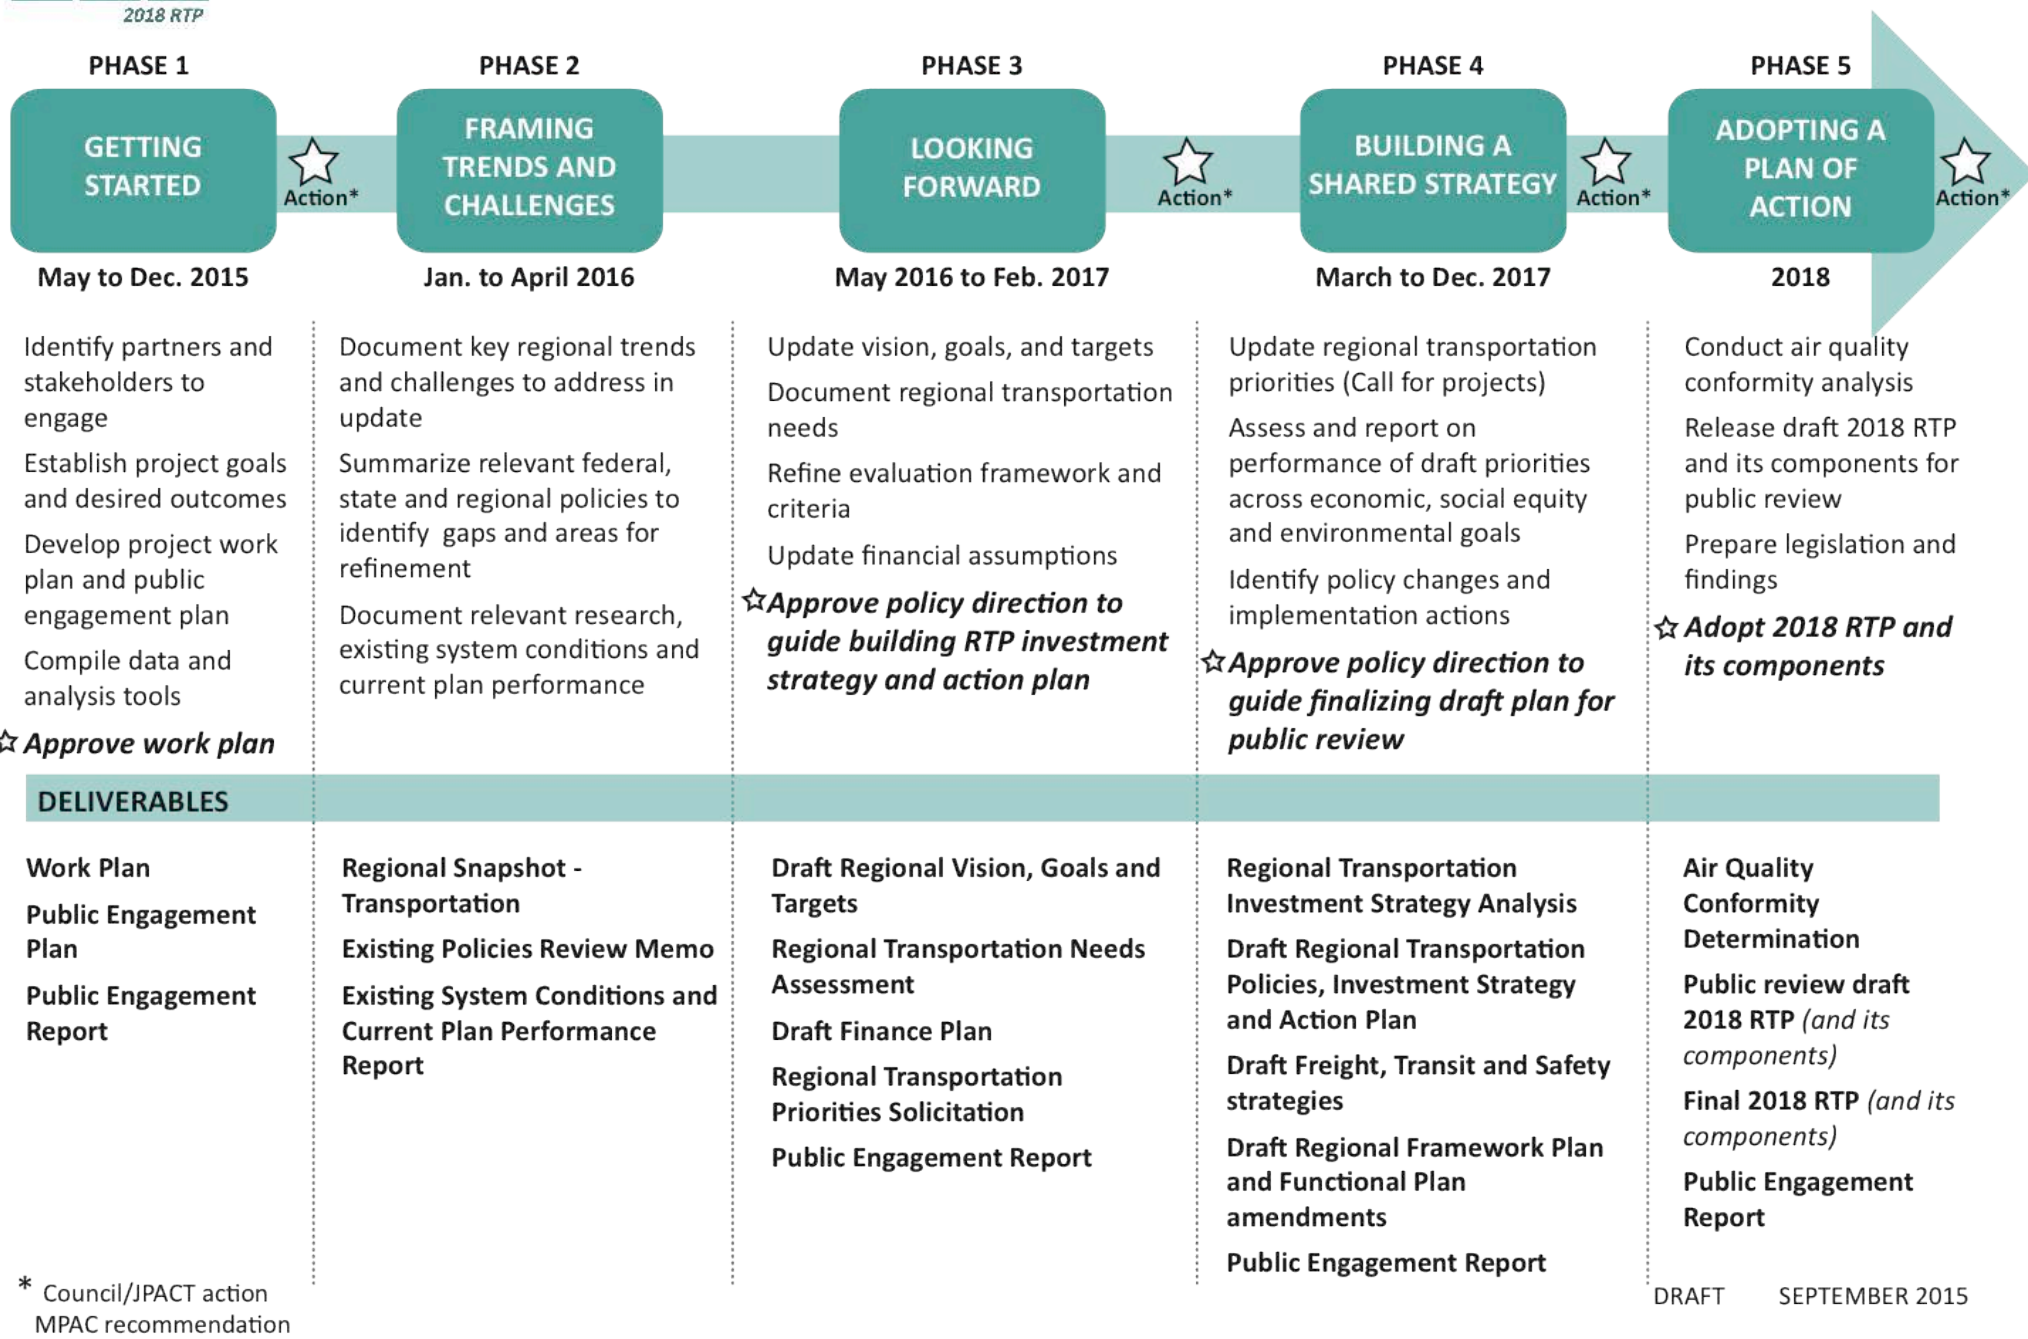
2018 RTP

PHASE 1

GETTING STARTED

Action*

PHASE 2

FRAMING TRENDS AND CHALLENGES

PHASE 3

LOOKING FORWARD

Action*

PHASE 4

BUILDING A SHARED STRATEGY

Action*

PHASE 5

ADOPTING A PLAN OF ACTION

Action*

May to Dec. 2015

Jan. to April 2016

May 2016 to Feb. 2017

March to Dec. 2017

2018

Identify partners and stakeholders to engage

Establish project goals and desired outcomes

Develop project work plan and public engagement plan

Compile data and analysis tools

☆ ***Approve work plan***

Document key regional trends and challenges to address in update

Summarize relevant federal, state and regional policies to identify gaps and areas for refinement

Document relevant research, existing system conditions and current plan performance

Update vision, goals, and targets

Document regional transportation needs

Refine evaluation framework and criteria

Update financial assumptions

☆ ***Approve policy direction to guide building RTP investment strategy and action plan***

Update regional transportation priorities (Call for projects)

Assess and report on performance of draft priorities across economic, social equity and environmental goals

Identify policy changes and implementation actions

☆ ***Approve policy direction to guide finalizing draft plan for public review***

Conduct air quality conformity analysis

Release draft 2018 RTP and its components for public review

Prepare legislation and findings

☆ ***Adopt 2018 RTP and its components***

DELIVERABLES

**Work Plan**

**Public Engagement Plan**

**Public Engagement Report**

**Regional Snapshot - Transportation**

**Existing Policies Review Memo**

**Existing System Conditions and Current Plan Performance Report**

**Draft Regional Vision, Goals and Targets**

**Regional Transportation Needs Assessment**

**Draft Finance Plan**

**Regional Transportation Priorities Solicitation**

**Public Engagement Report**

**Regional Transportation Investment Strategy Analysis**

**Draft Regional Transportation Policies, Investment Strategy and Action Plan**

**Draft Freight, Transit and Safety strategies**

**Draft Regional Framework Plan and Functional Plan amendments**

**Public Engagement Report**

**Air Quality Conformity Determination**

**Public review draft 2018 RTP** *(and its components)*

**Final 2018 RTP** *(and its components)*

**Public Engagement Report**

* Council/JPACT action
MPAC recommendation

DRAFT SEPTEMBER 2015